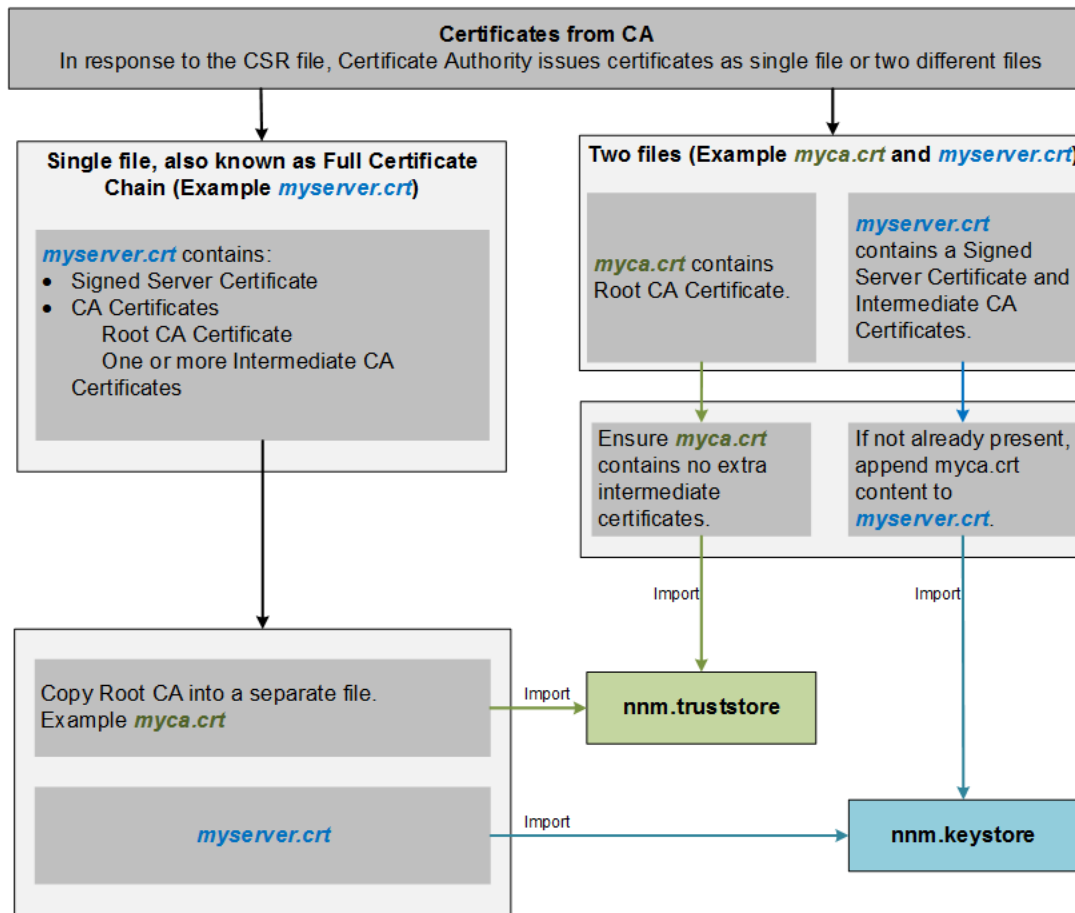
Certificates from CA
In response to the CSR file, Certificate Authority issues certificates as single file or two different files

Single file, also known as Full Certificate Chain (Example myserver.crt)

myserver.crt contains:
- Signed Server Certificate
- CA Certificates
Root CA Certificate
One or more Intermediate CA Certificates

Two files (Example myca.crt and myserver.crt)

myca.crt contains Root CA Certificate.

myserver.crt contains a Signed Server Certificate and Intermediate CA Certificates.

Ensure myca.crt contains no extra intermediate certificates.

If not already present, append myca.crt content to myserver.crt.

Import

Import

Copy Root CA into a separate file. Example myca.crt

Import

nnm.truststore

myserver.crt

Import

nnm.keystore